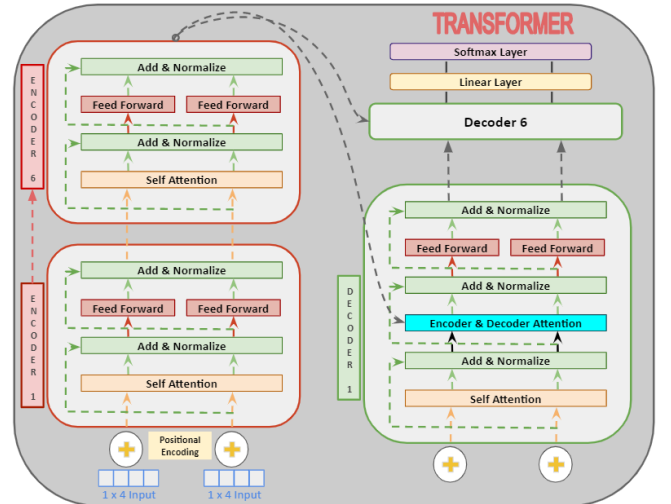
TRANSFORMER

Softmax Layer

Linear Layer

Decoder 6

E N C O D E R 6

Add & Normalize

Feed Forward

Feed Forward

Add & Normalize

Self Attention

E N C O D E R 1

Add & Normalize

Feed Forward

Feed Forward

Add & Normalize

Self Attention

Positional Encoding

1 x 4 Input

1 x 4 Input

D E C O D E R 1

Add & Normalize

Feed Forward

Feed Forward

Add & Normalize

Encoder & Decoder Attention

Add & Normalize

Self Attention